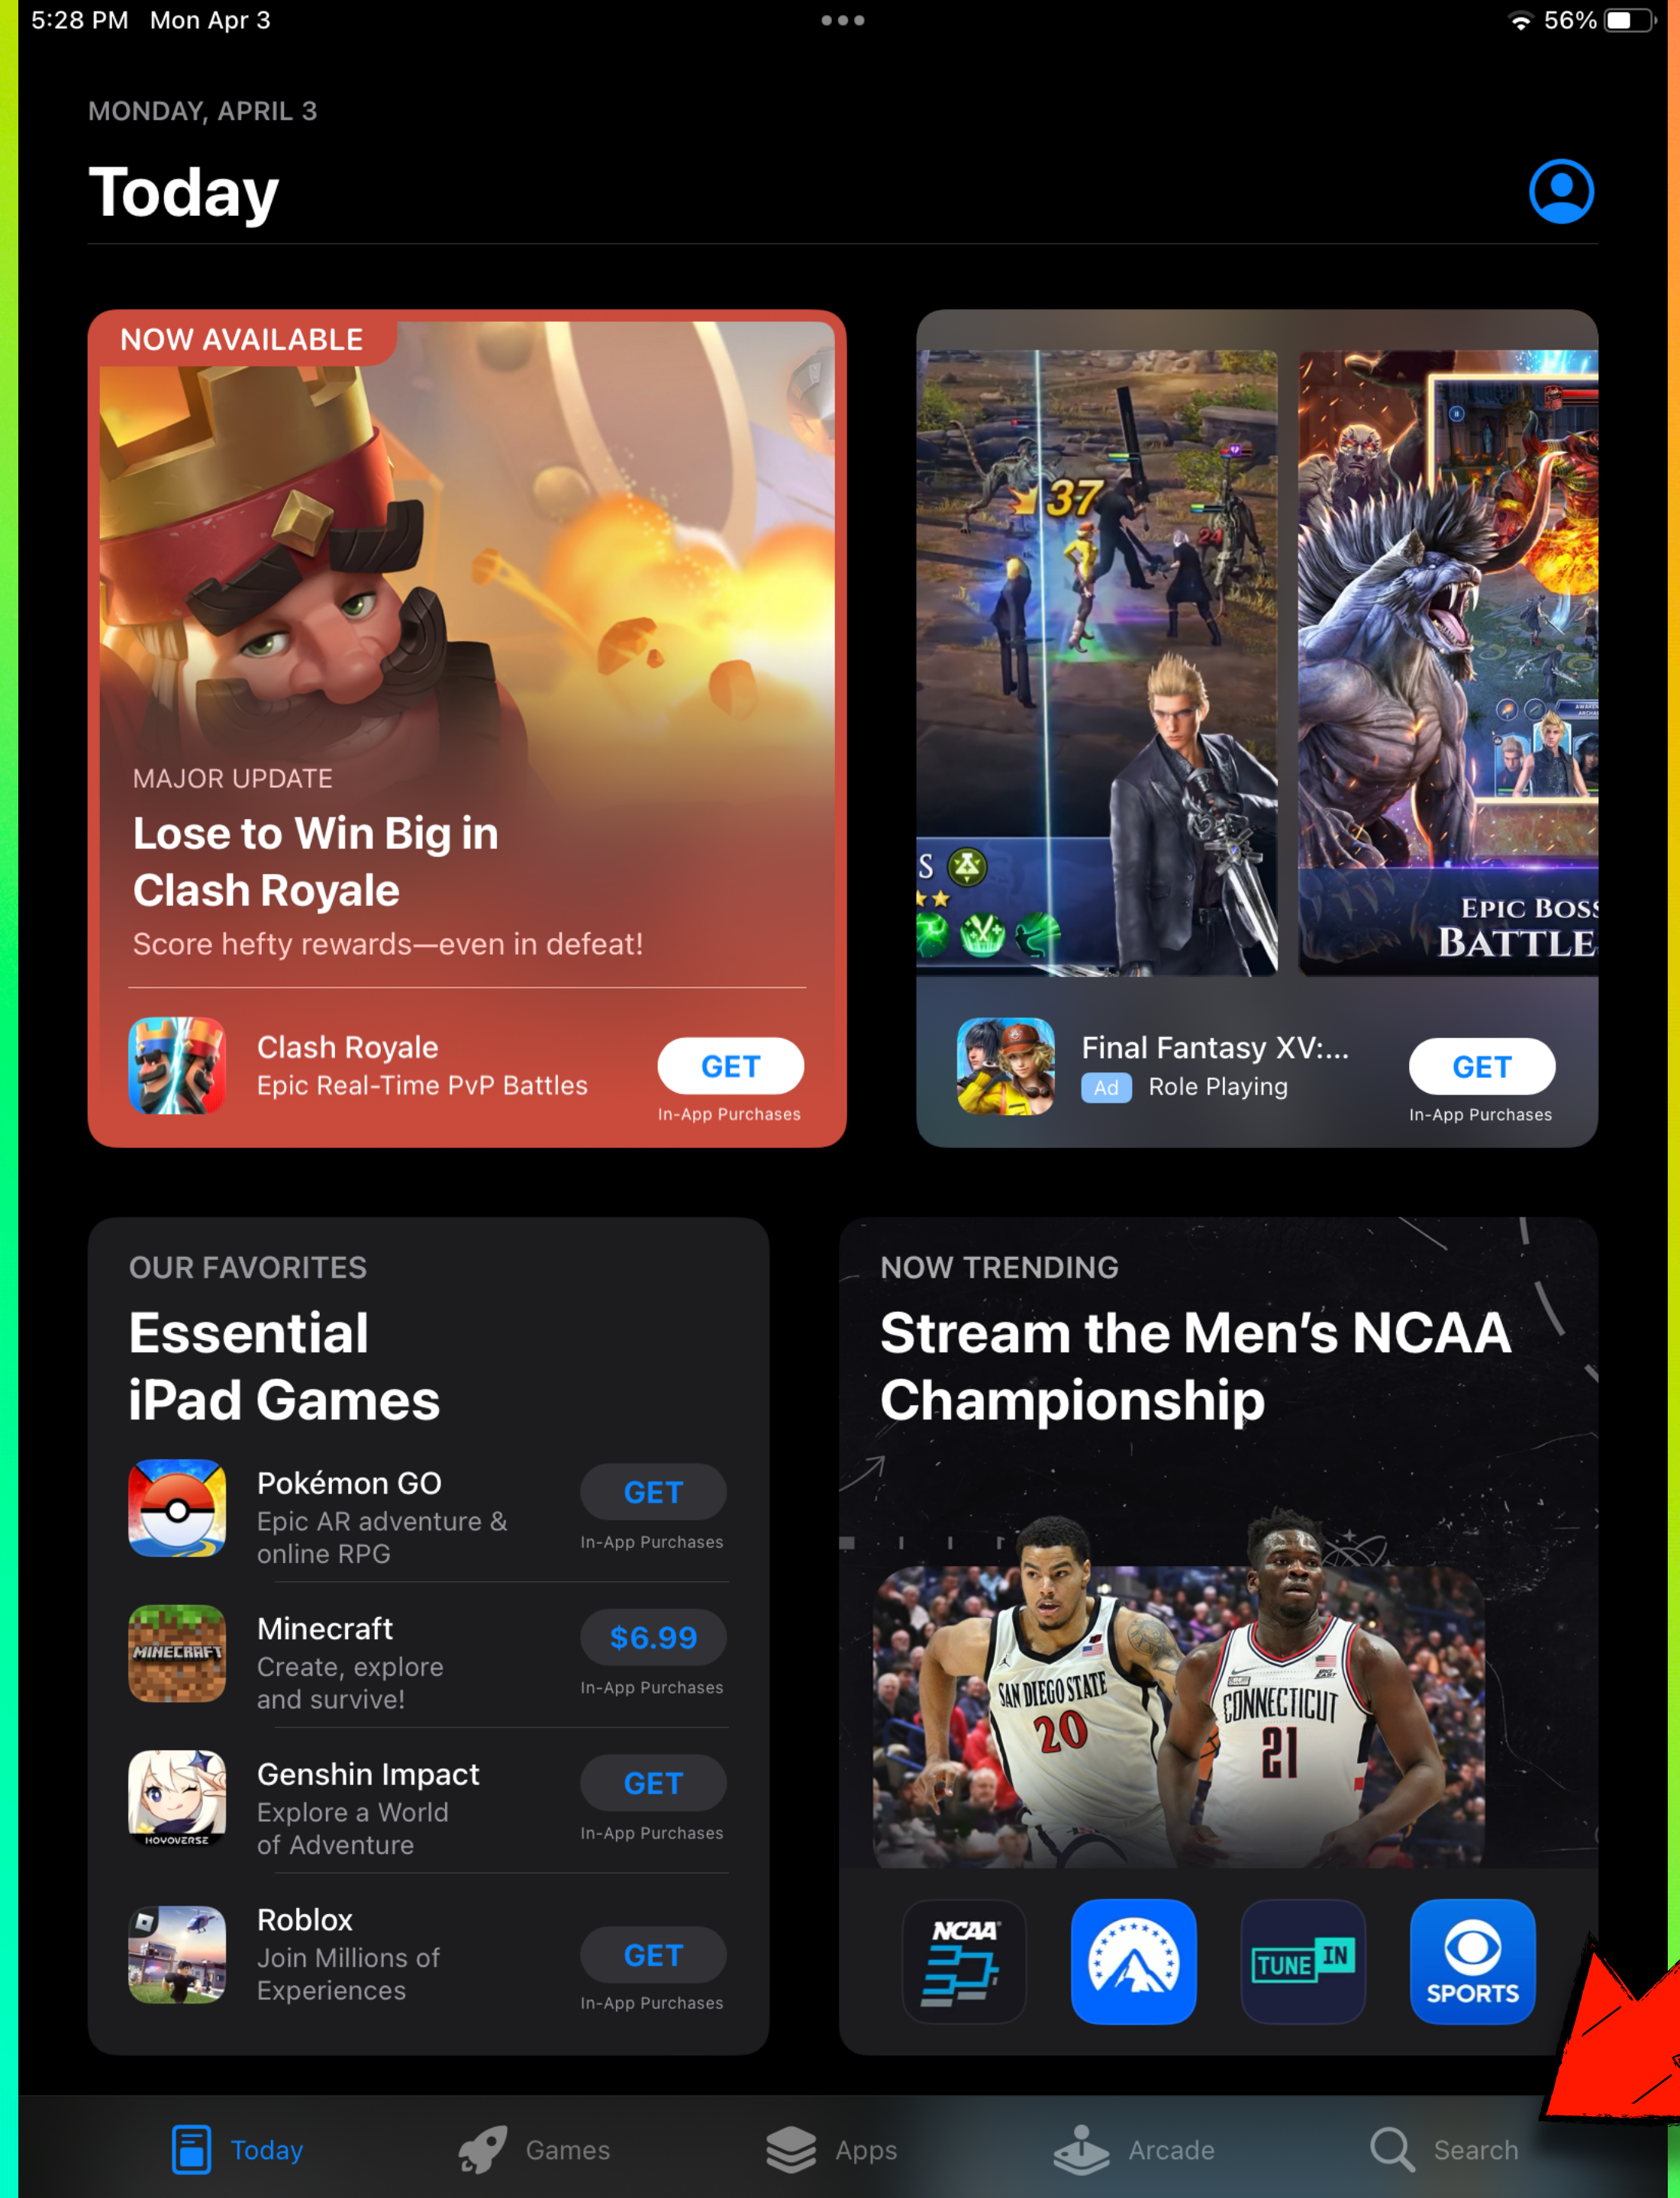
5:28 PM Mon Apr 3

56%

MONDAY, APRIL 3

Today

NOW AVAILABLE

MAJOR UPDATE

Lose to Win Big in Clash Royale

Score hefty rewards—even in defeat!

Clash Royale
Epic Real-Time PvP Battles

GET
In-App Purchases

37

24

EPIC BOSS BATTLE

Final Fantasy XV:...
Ad Role Playing

GET
In-App Purchases

OUR FAVORITES

Essential iPad Games

Pokémon GO
Epic AR adventure & online RPG

GET
In-App Purchases

MINECRAFT

Minecraft
Create, explore and survive!

$6.99
In-App Purchases

HOYOVERSE

Genshin Impact
Explore a World of Adventure

GET
In-App Purchases

Roblox
Join Millions of Experiences

GET
In-App Purchases

NOW TRENDING

Stream the Men's NCAA Championship

SAN DIEGO STATE 20

CONNECTICUT 21

NCAA

TUNE IN

SPORTS

Today Games Apps Arcade Search